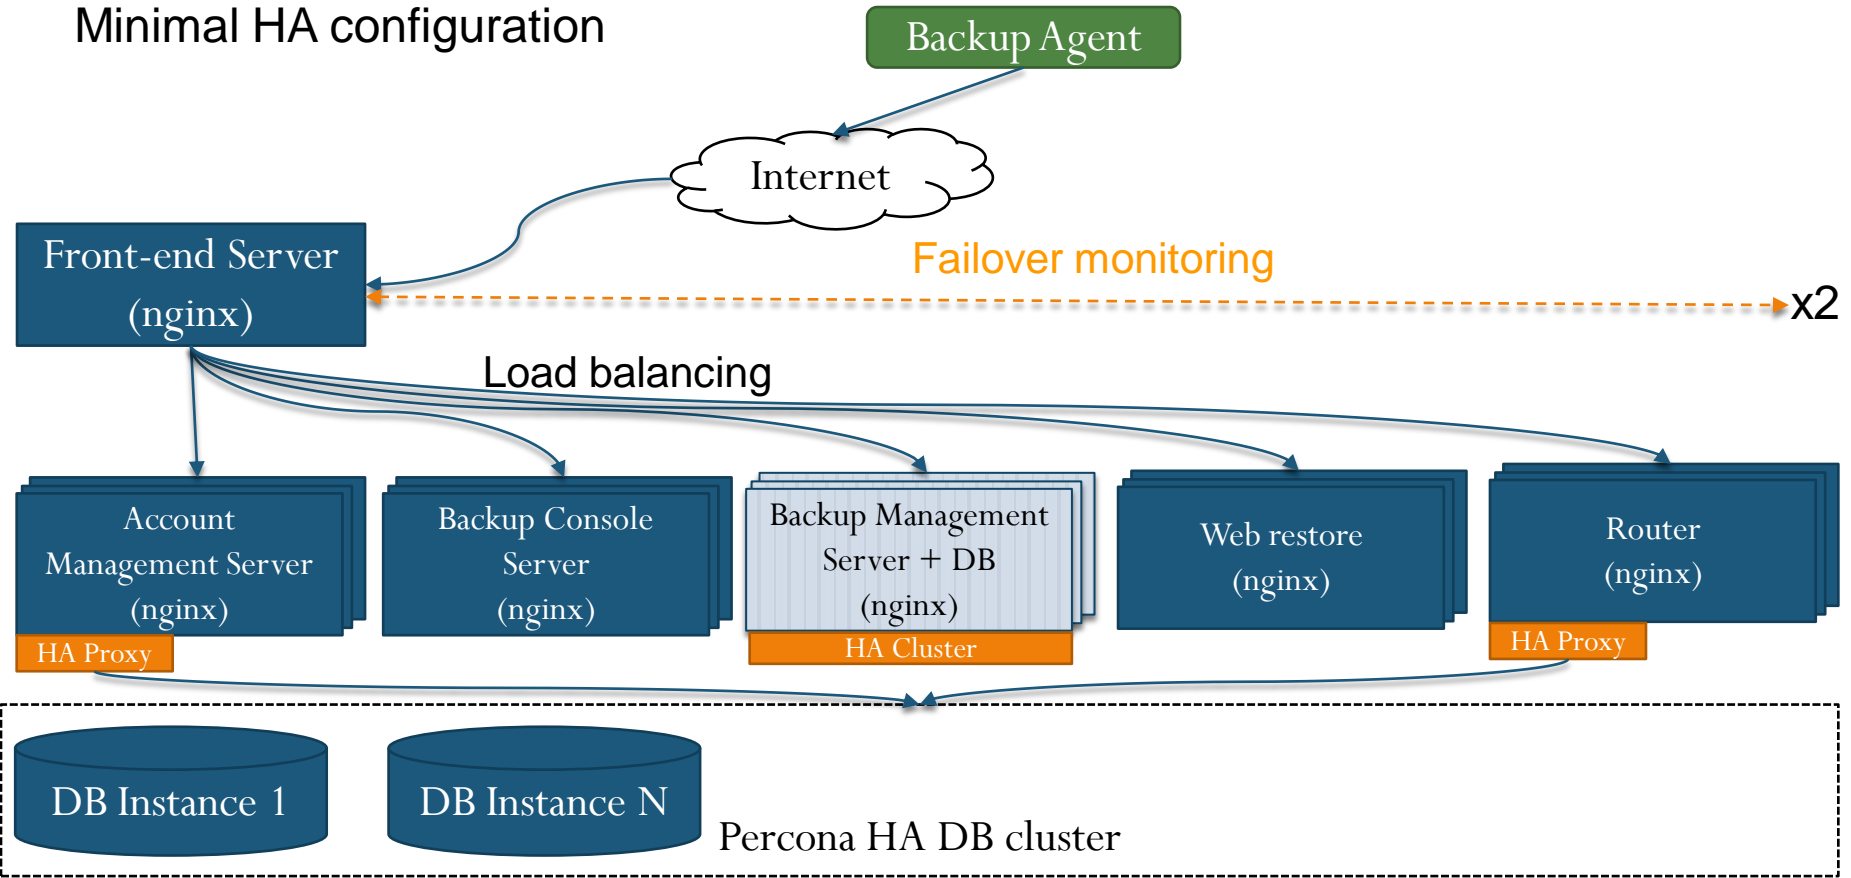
Minimal HA configuration

Backup Agent

Internet

Front-end Server (nginx)

Failover monitoring

x2

Load balancing

Account Management Server (nginx)

HA Proxy

Backup Console Server (nginx)

Backup Management Server + DB (nginx)

HA Cluster

Web restore (nginx)

Router (nginx)

HA Proxy

DB Instance 1

DB Instance N

Percona HA DB cluster